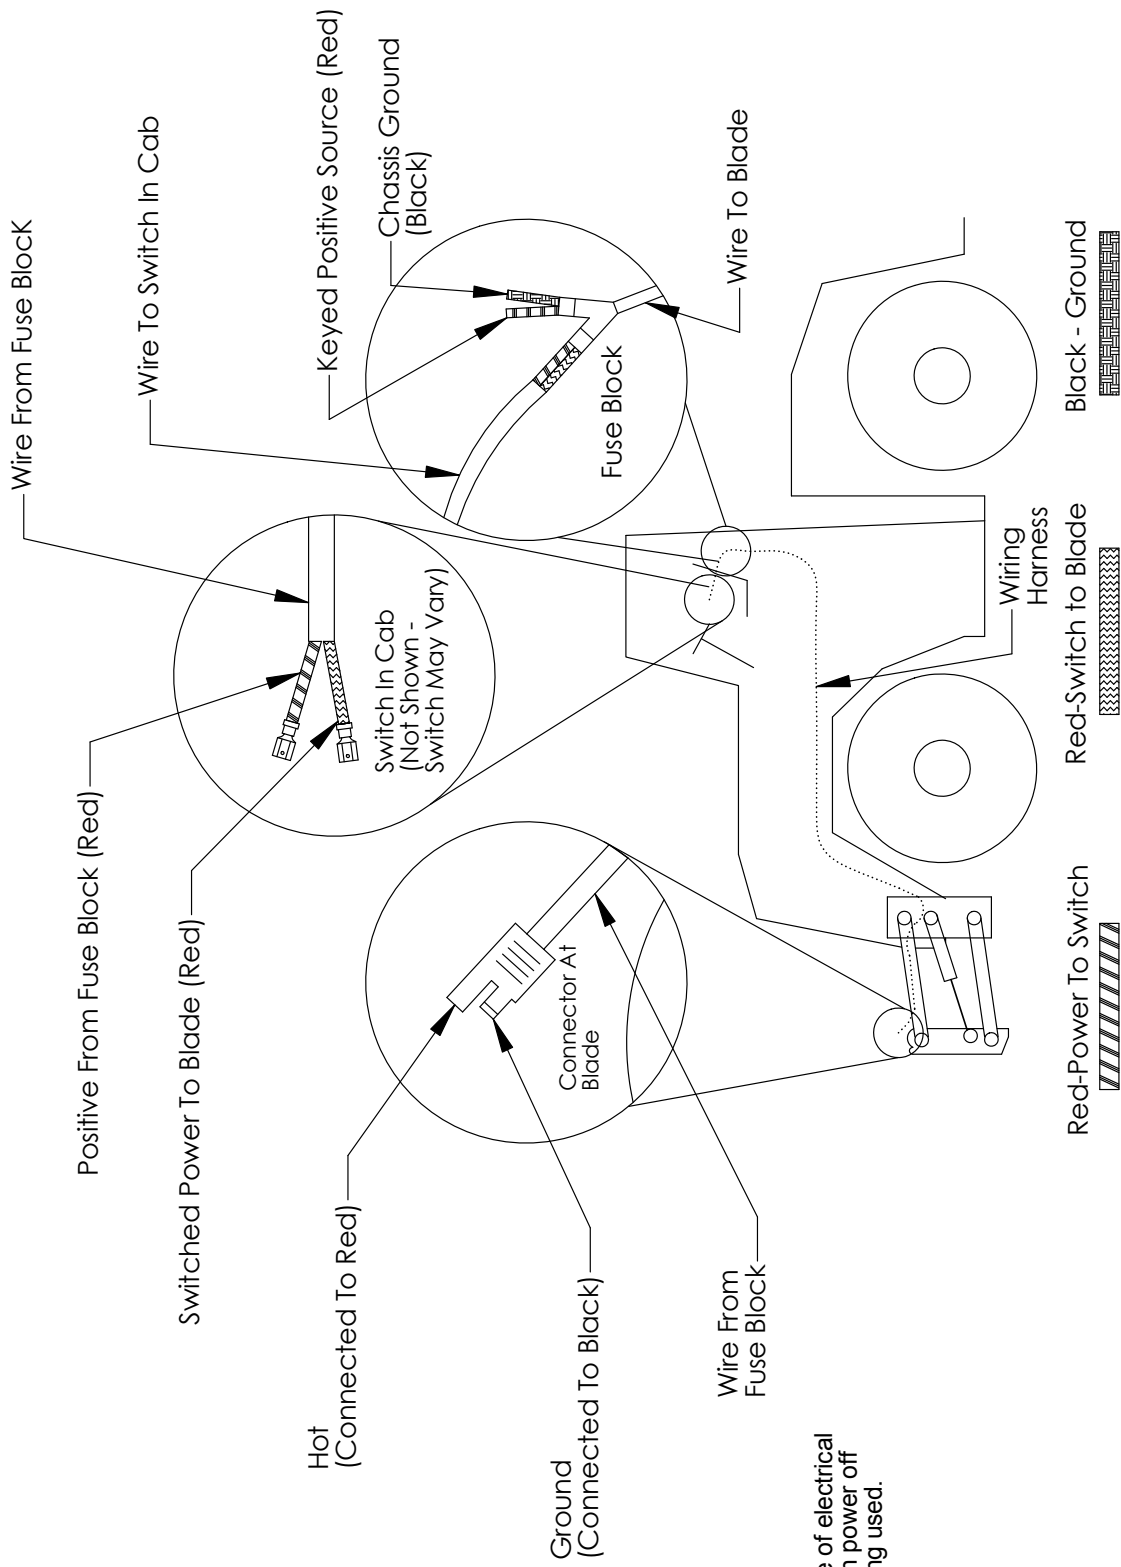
Wire From Fuse Block

Wire To Switch In Cab

Keyed Positive Source (Red)

Chassis Ground (Black)

Wire To Blade

Fuse Block

Positive From Fuse Block (Red)

Switch In Cab (Not Shown - Switch May Vary)

Switched Power To Blade (Red)

Wiring Harness

Hot (Connected To Red)

Connector At Blade

Ground (Connected To Black)

Wire From Fuse Block

Red-Power To Switch

Red-Switch to Blade

Black - Ground

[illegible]e of electrical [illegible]n power off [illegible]ng used.